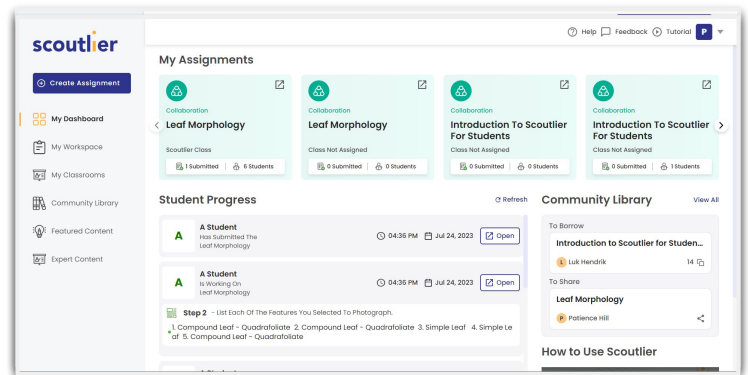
scoutlier

Create Assignment

My Dashboard

My Workspace

My Classrooms

Community Library

Featured Content

Expert Content

Help Feedback Tutorial P

My Assignments

Collaboration
Leaf Morphology
Scoutlier Class
1 Submitted | 6 Students

Collaboration
Leaf Morphology
Class Not Assigned
0 Submitted | 0 Students

Collaboration
Introduction To Scoutlier For Students
Class Not Assigned
0 Submitted | 0 Students

Collaboration
Introduction To Scoutlier For Students
Class Not Assigned
0 Submitted | 1 Students

Student Progress

Refresh

A
A Student
Has Submitted The Leaf Morphology
04:36 PM Jul 24, 2023 Open

A
A Student
Is Working On Leaf Morphology
04:36 PM Jul 24, 2023 Open

Step 2 - List Each Of The Features You Selected To Photograph.
1. Compound Leaf - Quadrafoliate 2. Compound Leaf - Quadrafoliate 3. Simple Leaf 4. Simple Leaf 5. Compound Leaf - Quadrafoliate

Community Library

View All

To Borrow
Introduction to Scoutlier for Studen...
L Luk Hendrik 14

To Share
Leaf Morphology
P Patience Hill

How to Use Scoutlier